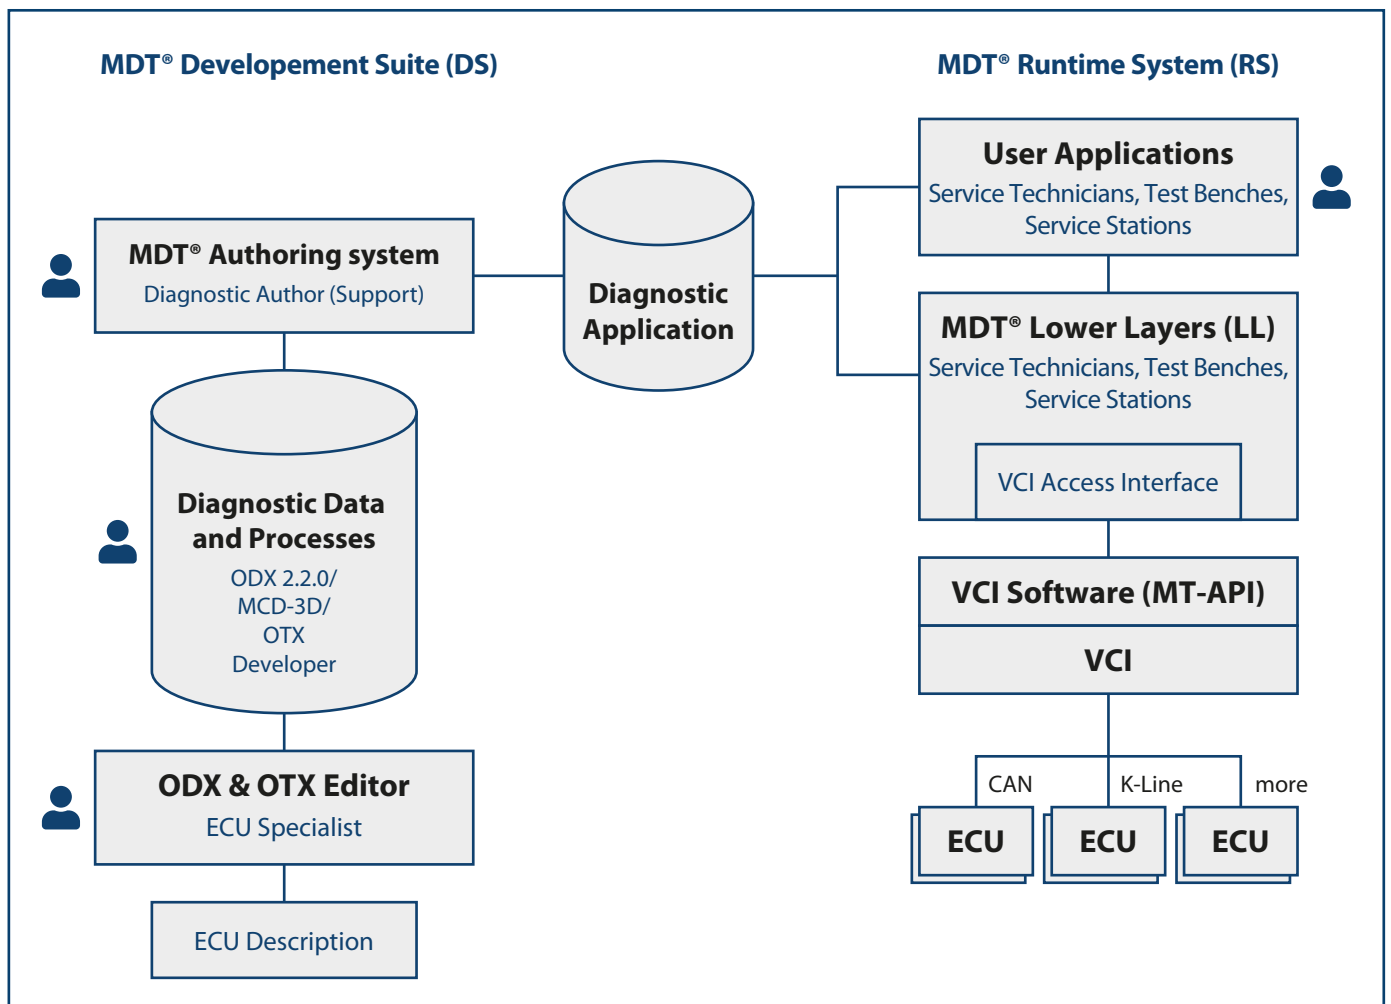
MDT® Developement Suite (DS)

MDT® Runtime System (RS)

User Applications
Service Technicians, Test Benches, Service Stations

MDT® Authoring system
Diagnostic Author (Support)

Diagnostic Application

MDT® Lower Layers (LL)
Service Technicians, Test Benches, Service Stations

VCI Access Interface

Diagnostic Data and Processes
ODX 2.2.0/
MCD-3D/
OTX
Developer

VCI Software (MT-API)

VCI

CAN
K-Line
more

ECU
ECU
ECU

ODX & OTX Editor
ECU Specialist

ECU Description